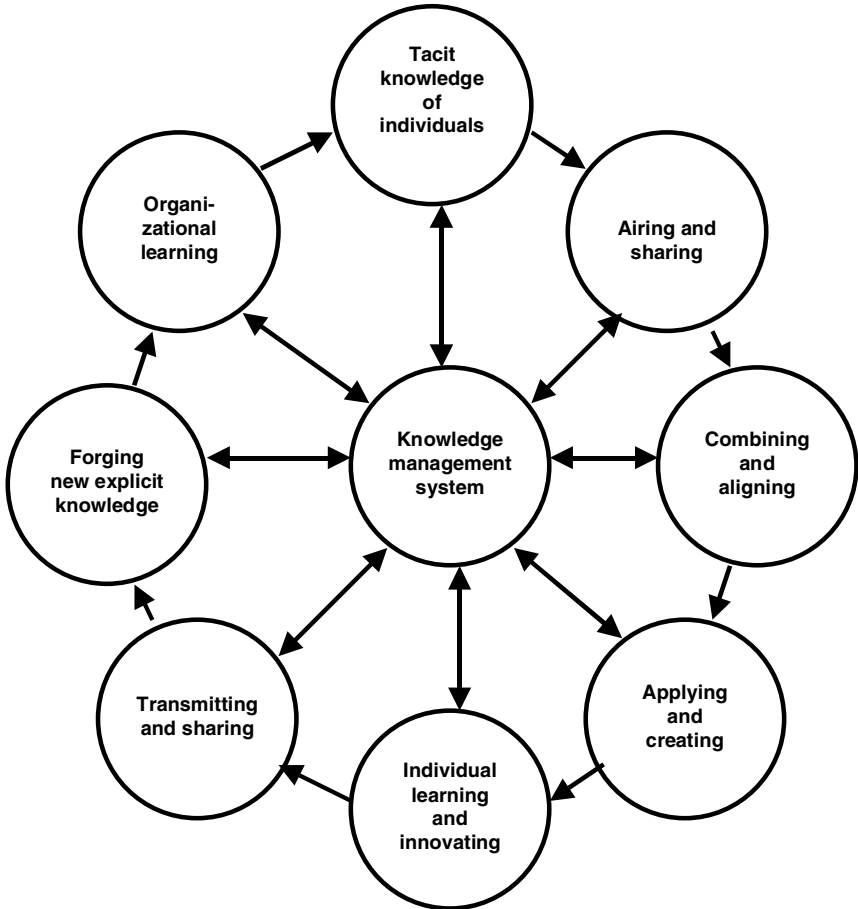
Tacit knowledge of individuals

Airing and sharing

Combining and aligning

Applying and creating

Individual learning and innovating

Transmitting and sharing

Forging new explicit knowledge

Organizational learning

Knowledge management system